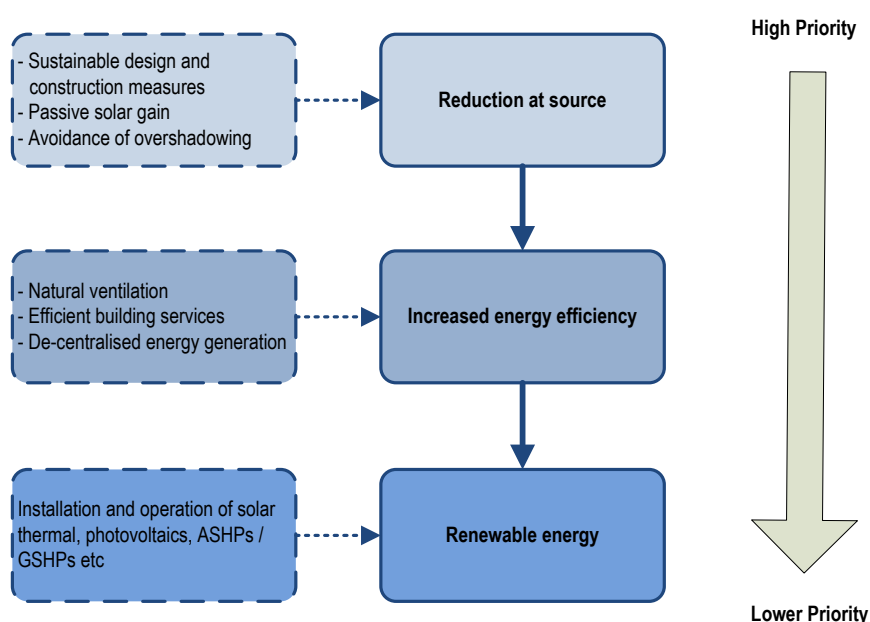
- Sustainable design and construction measures
- Passive solar gain
- Avoidance of overshadowing

Reduction at source

High Priority

- Natural ventilation
- Efficient building services
- De-centralised energy generation

Increased energy efficiency

Installation and operation of solar thermal, photovoltaics, ASHPs / GSHPs etc

Renewable energy

Lower Priority